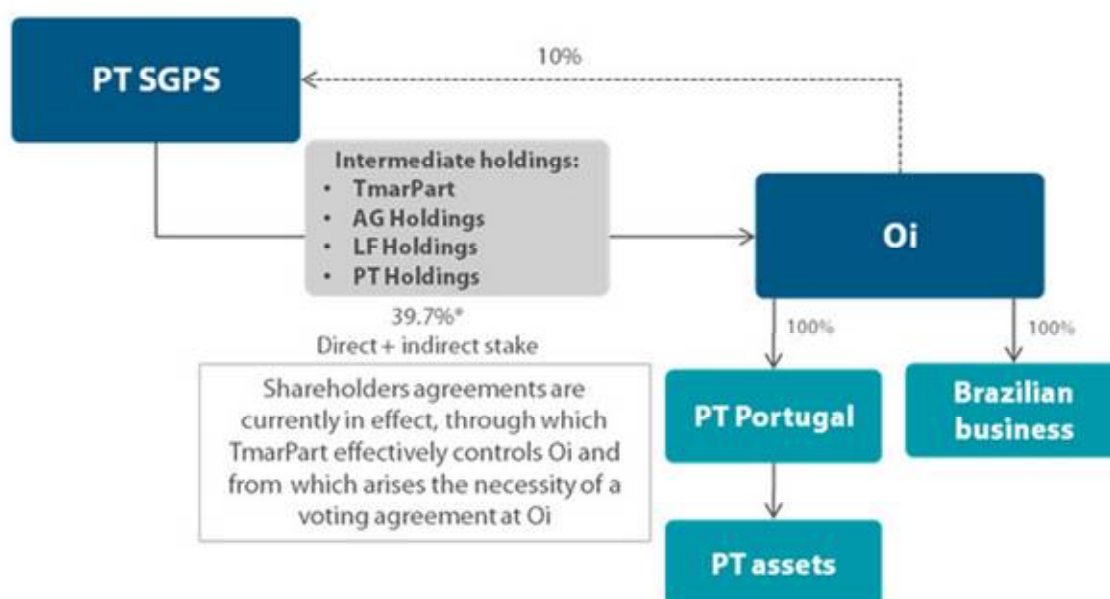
PT SGPS

10%

Intermediate holdings:
• TmarPart
• AG Holdings
• LF Holdings
• PT Holdings

Oi

39.7%*
Direct + indirect stake

100%

100%

Shareholders agreements are currently in effect, through which TmarPart effectively controls Oi and from which arises the necessity of a voting agreement at Oi

PT Portugal

Brazilian business

PT assets